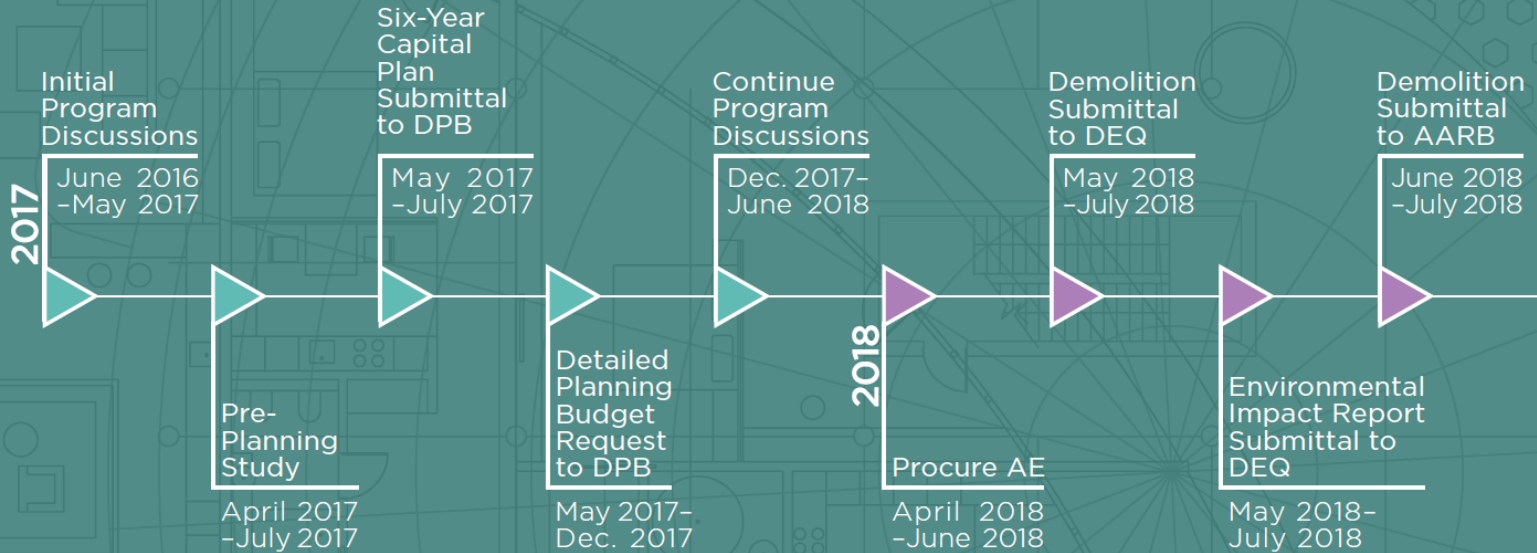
2017

Initial Program Discussions
June 2016 –May 2017

Pre-Planning Study
April 2017 –July 2017

Six-Year Capital Plan Submittal to DPB
May 2017 –July 2017

Detailed Planning Budget Request to DPB
May 2017– Dec. 2017

Continue Program Discussions
Dec. 2017– June 2018

2018

Procure AE
April 2018 –June 2018

Demolition Submittal to DEQ
May 2018 –July 2018

Environmental Impact Report Submittal to DEQ
May 2018– July 2018

Demolition Submittal to AARB
June 2018 –July 2018